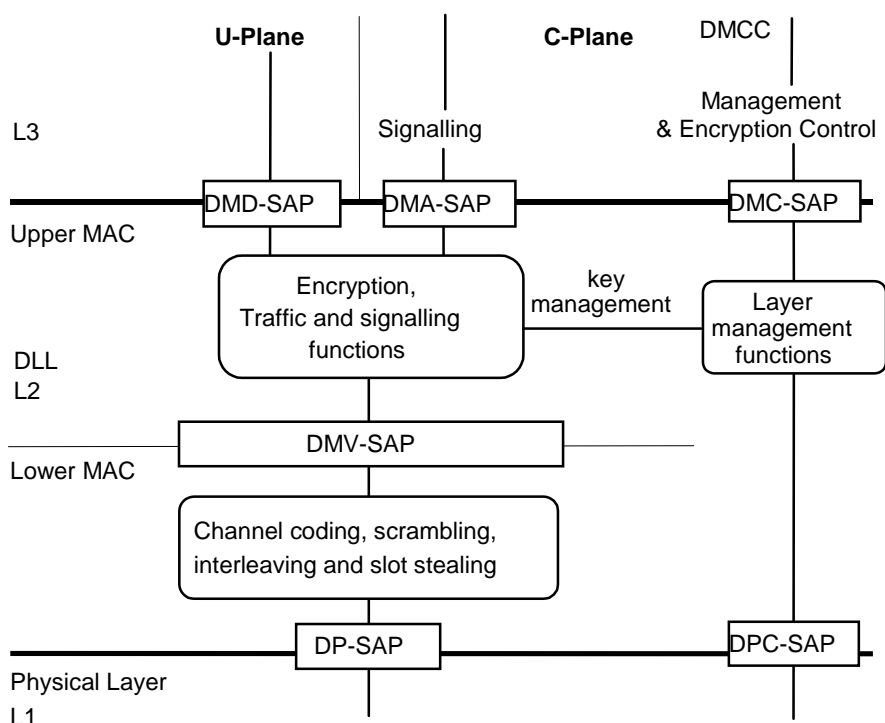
U-Plane

C-Plane

DMCC

L3

Signalling

Management & Encryption Control

DMD-SAP

DMA-SAP

DMC-SAP

Upper MAC

Encryption, Traffic and signalling functions

key management

Layer management functions

DLL
L2

DMV-SAP

Lower MAC

Channel coding, scrambling, interleaving and slot stealing

DP-SAP

DPC-SAP

Physical Layer
L1